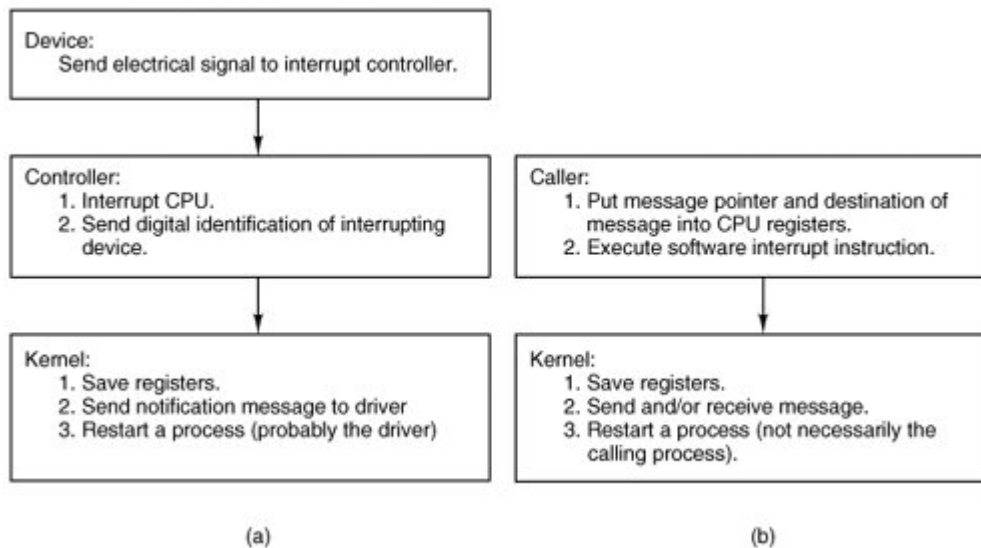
Device:
Send electrical signal to interrupt controller.

Controller:
1. Interrupt CPU.
2. Send digital identification of interrupting device.

Kernel:
1. Save registers.
2. Send notification message to driver
3. Restart a process (probably the driver)

(a)

Caller:
1. Put message pointer and destination of message into CPU registers.
2. Execute software interrupt instruction.

Kernel:
1. Save registers.
2. Send and/or receive message.
3. Restart a process (not necessarily the calling process).

(b)